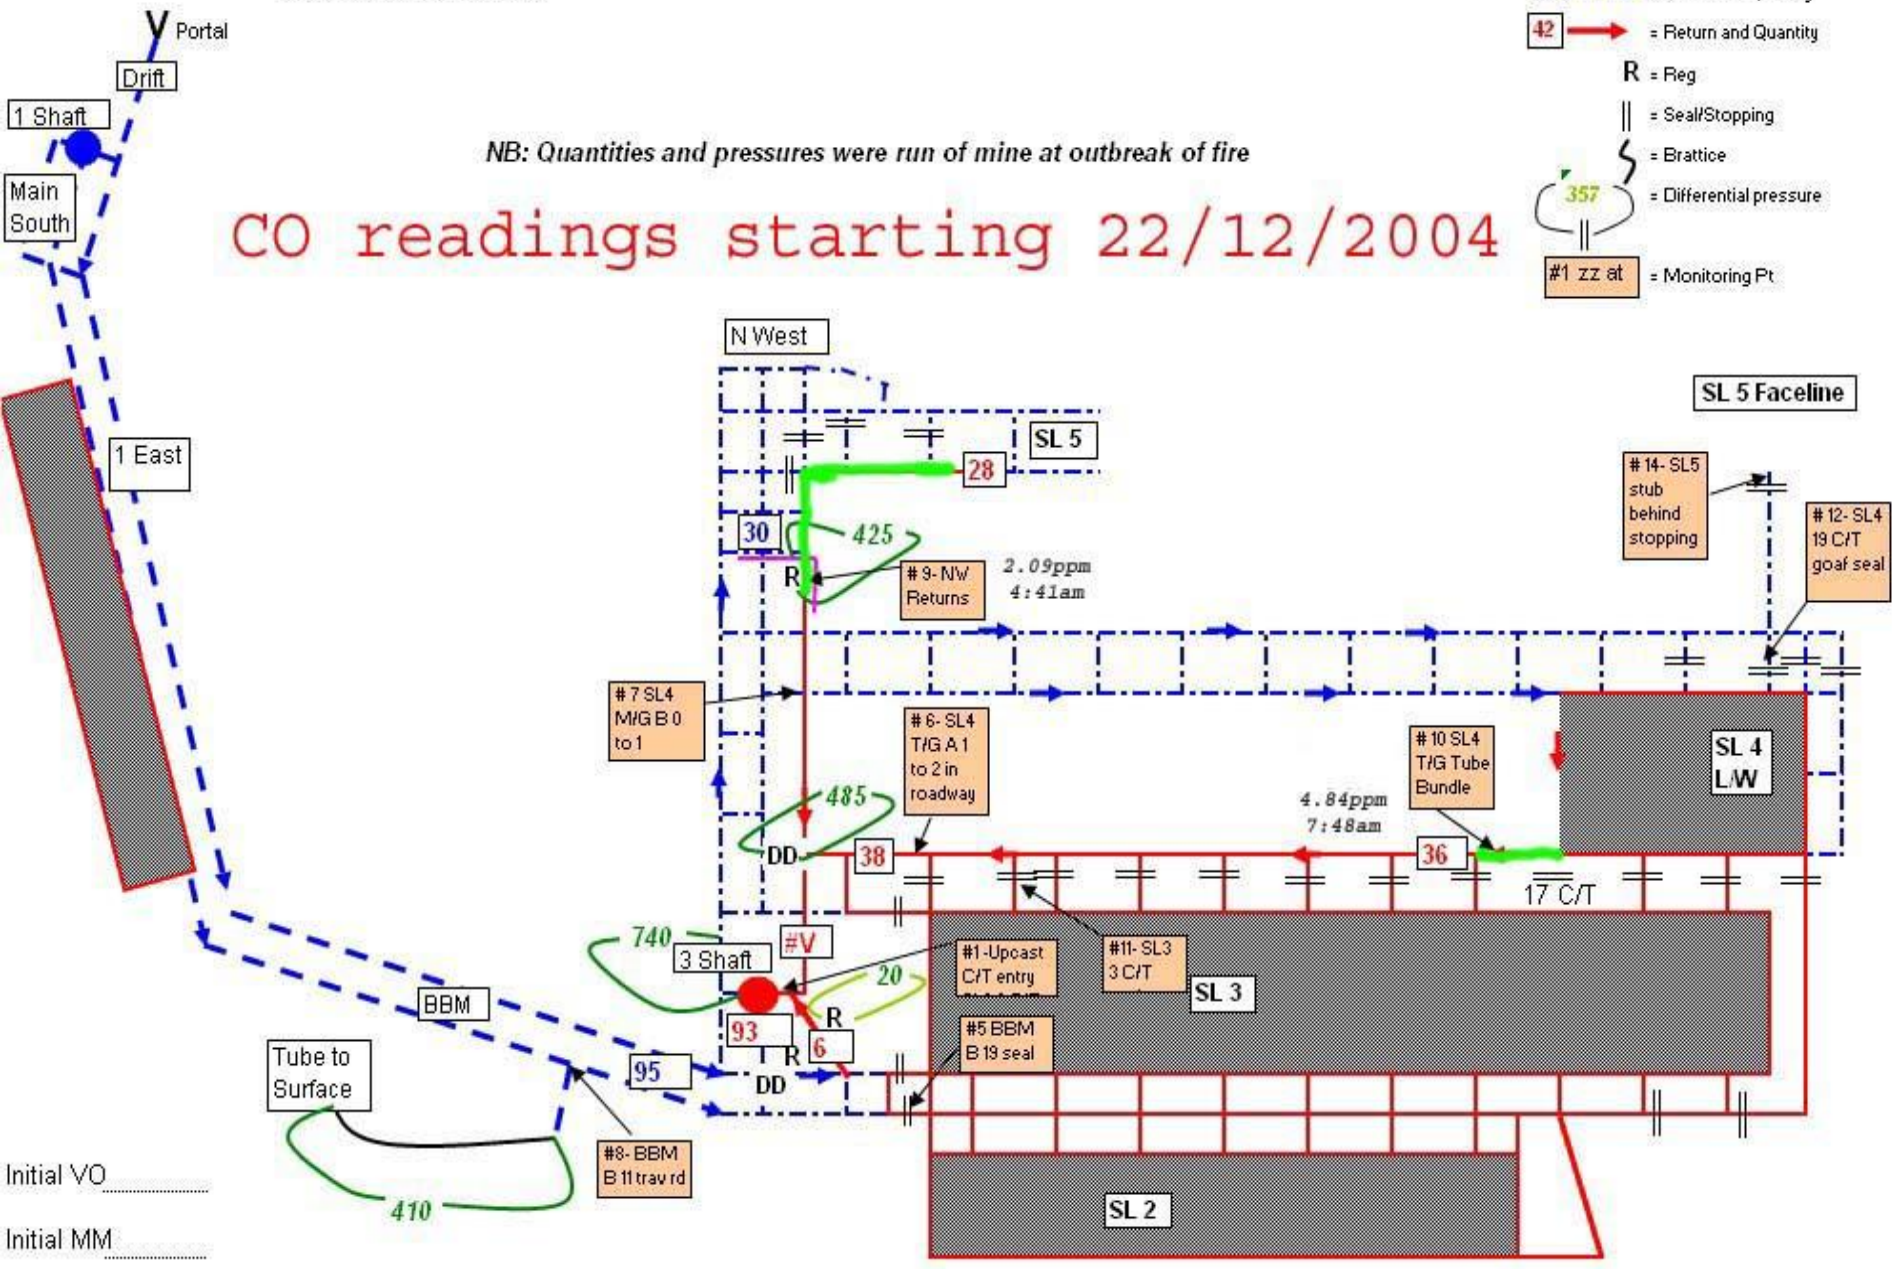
Portal
Drift
1 Shaft
Main South
NB: Quantities and pressures were run of mine at outbreak of fire
CO readings starting 22/12/2004
42 = Return and Quantity
R = Reg
= Seal/Stopping
= Brattice
357 = Differential pressure
#1 zz at = Monitoring Pt
N West
SL 5 Faceline
1 East
SL 5
28
30
425
R
# 9- NW Returns
2.09ppm 4:41am
# 14- SL5 stub behind stopping
# 12- SL4 19 C/T goaf seal
# 7 SL4 M/G B 0 to 1
# 6- SL4 T/G A 1 to 2 in roadway
# 10 SL4 T/G Tube Bundle
SL 4 L/W
485
4.84ppm 7:48am
DD
38
36
17 C/T
740
#V
3 Shaft
20
#1 -Upcast C/T entry
#11- SL3 3 C/T
SL 3
BBM
93
R
6
R
#5 BBM B 19 seal
Tube to Surface
95
DD
#8- BBM B 11 trav rd
410
Initial VO
Initial MM
SL 2